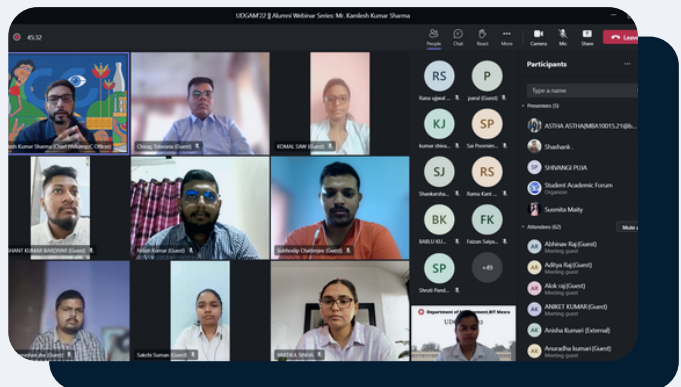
UDGAM'22 || Alumni Webinar Series: Mr. Kamlesh Kumar Sharma

45:32

People Chat React More Camera Mic Share Leave

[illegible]esh Kumar Sharma (Chief Marketing Officer)

Chirag Talreeja (Guest)

KOMAL SAW (Guest)

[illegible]HANT KUMAR BARDHAN (Guest)

Nitish Kumar (Guest)

Subhadip Chatterjee (Guest)

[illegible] (Guest)

Sakchi Suman (Guest)

VARTIKA SINHA

Department of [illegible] BIT Mesra

RS Ranu ujjwal ...

P parul (Guest)

KJ kumar shiva...

SP Sai Poornim...

SJ Shankarsha...

RS Ramu Kant ...

BK BABLU KU...

FK Faizan Saiya...

SP Shruti Pand...

+49

Participants

Type a name

Presenters (5)

ASTHA ASTHA|MBA10015.21@b...

Shashank .

SP SHIVANGI PUJA

Student Academic Forum
Organizer

Susmita Maity

Attendees (62)

Mute a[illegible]

AR Abhinav Raj (Guest)
Meeting guest

AR Aditya Raj (Guest)
Meeting guest

AR Alok raj (Guest)
Meeting guest

AK ANIKET KUMAR (Guest)
Meeting guest

AK Anisha Kumari (External)
Meeting guest

AK Anuradha kumari (Guest)
Meeting guest